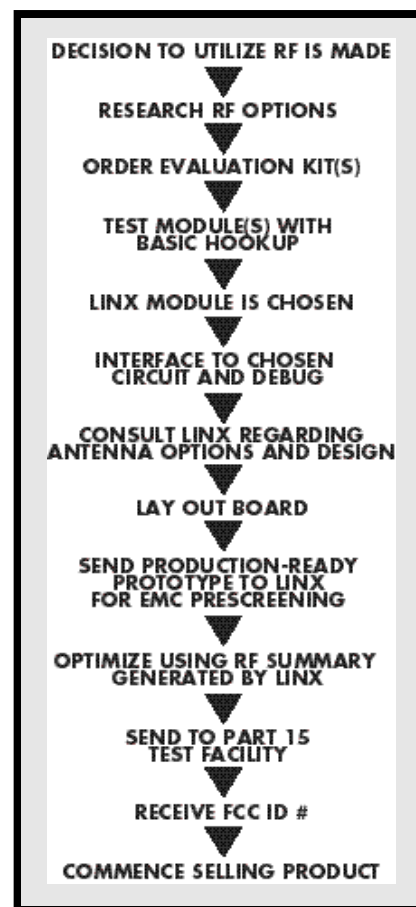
DECISION TO UTILIZE RF IS MADE

RESEARCH RF OPTIONS

ORDER EVALUATION KIT(S)

TEST MODULE(S) WITH BASIC HOOKUP

LINX MODULE IS CHOSEN

INTERFACE TO CHOSEN CIRCUIT AND DEBUG

CONSULT LINX REGARDING ANTENNA OPTIONS AND DESIGN

LAY OUT BOARD

SEND PRODUCTION-READY PROTOTYPE TO LINX FOR EMC PRESCREENING

OPTIMIZE USING RF SUMMARY GENERATED BY LINX

SEND TO PART 15 TEST FACILITY

RECEIVE FCC ID #

COMMENCE SELLING PRODUCT